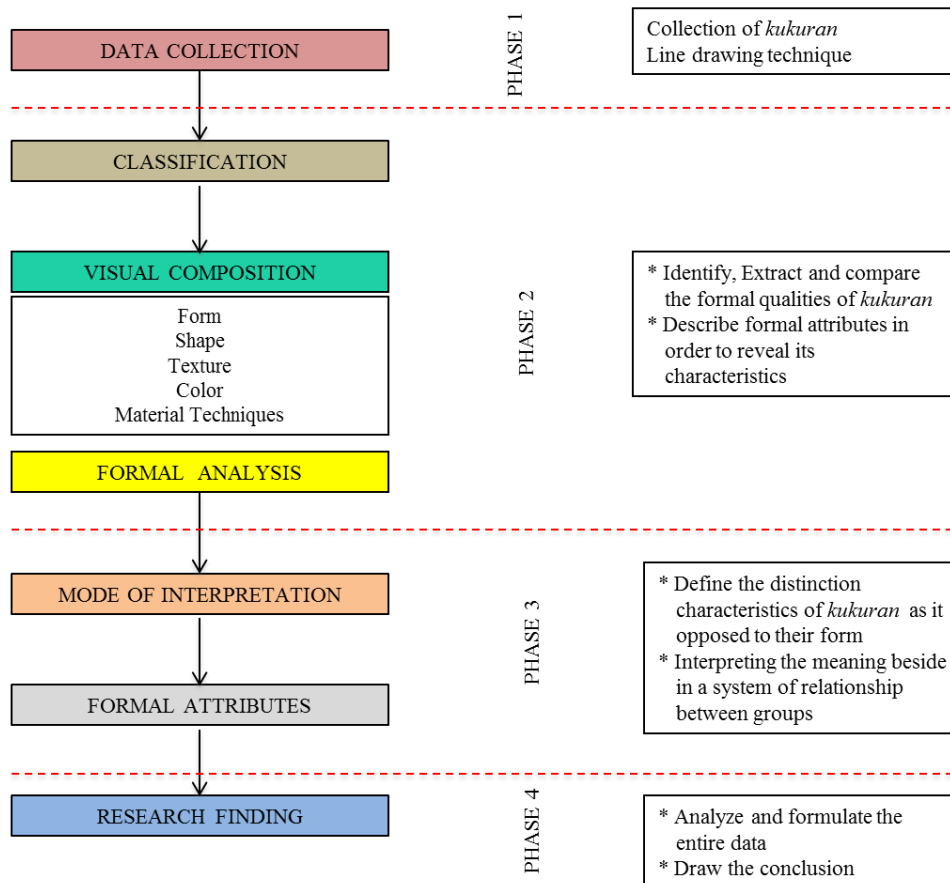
DATA COLLECTION

PHASE 1

Collection of *kukuran*
Line drawing technique

CLASSIFICATION

VISUAL COMPOSITION

Form
Shape
Texture
Color
Material Techniques

PHASE 2

* Identify, Extract and compare the formal qualities of *kukuran*
* Describe formal attributes in order to reveal its characteristics

FORMAL ANALYSIS

MODE OF INTERPRETATION

PHASE 3

* Define the distinction characteristics of *kukuran* as it opposed to their form
* Interpreting the meaning beside in a system of relationship between groups

FORMAL ATTRIBUTES

RESEARCH FINDING

PHASE 4

* Analyze and formulate the entire data
* Draw the conclusion